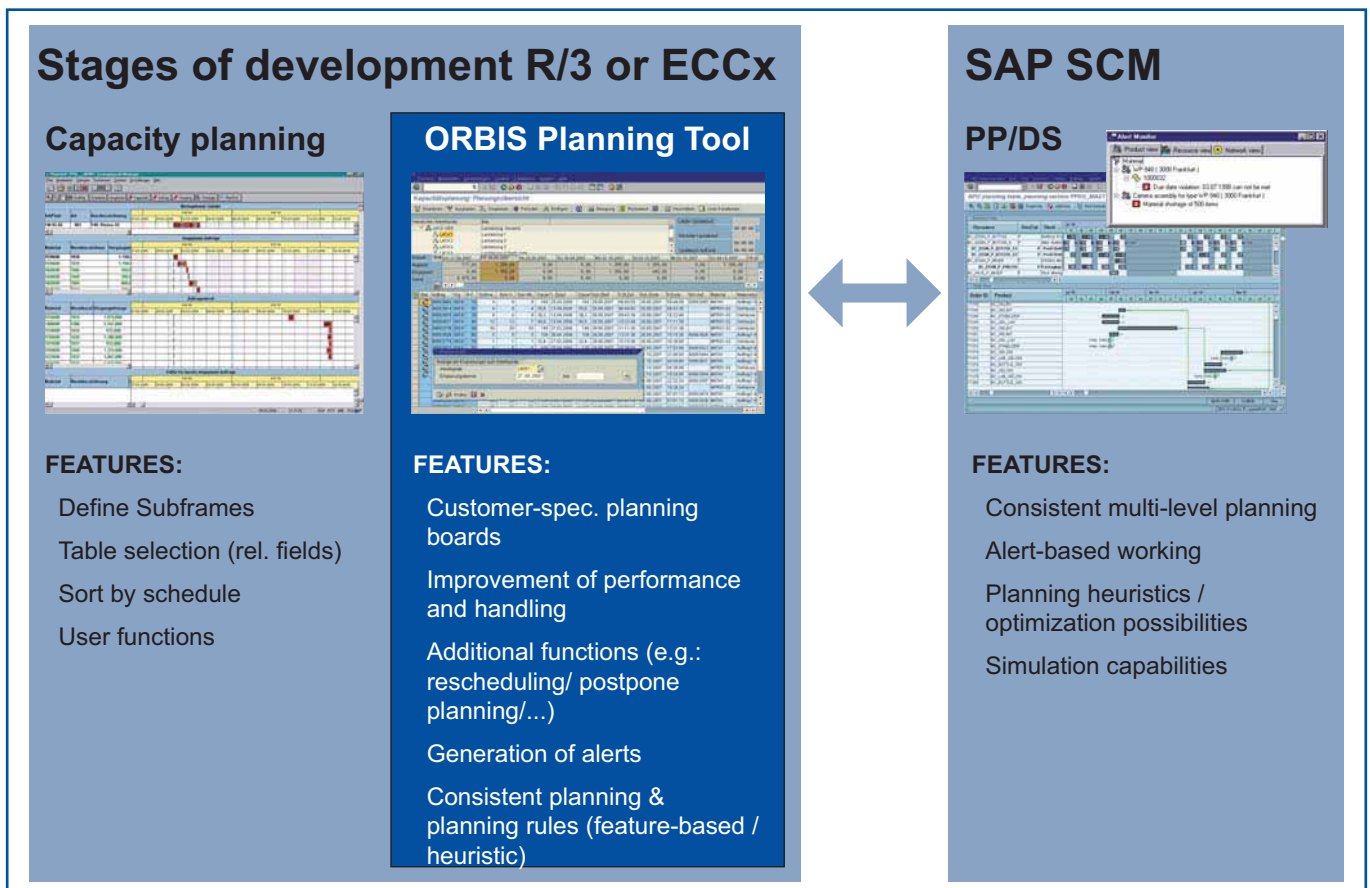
Stages of development R/3 or ECCx

Capacity planning

FEATURES:

Define Subframes

Table selection (rel. fields)

Sort by schedule

User functions

ORBIS Planning Tool

FEATURES:

Customer-spec. planning boards

Improvement of performance and handling

Additional functions (e.g.: rescheduling/ postpone planning/...)

Generation of alerts

Consistent planning & planning rules (feature-based / heuristic)

SAP SCM

PP/DS

Alert Monitor

Product view

Resource view

Network view

Due date violation

FEATURES:

Consistent multi-level planning

Alert-based working

Planning heuristics / optimization possibilities

Simulation capabilities